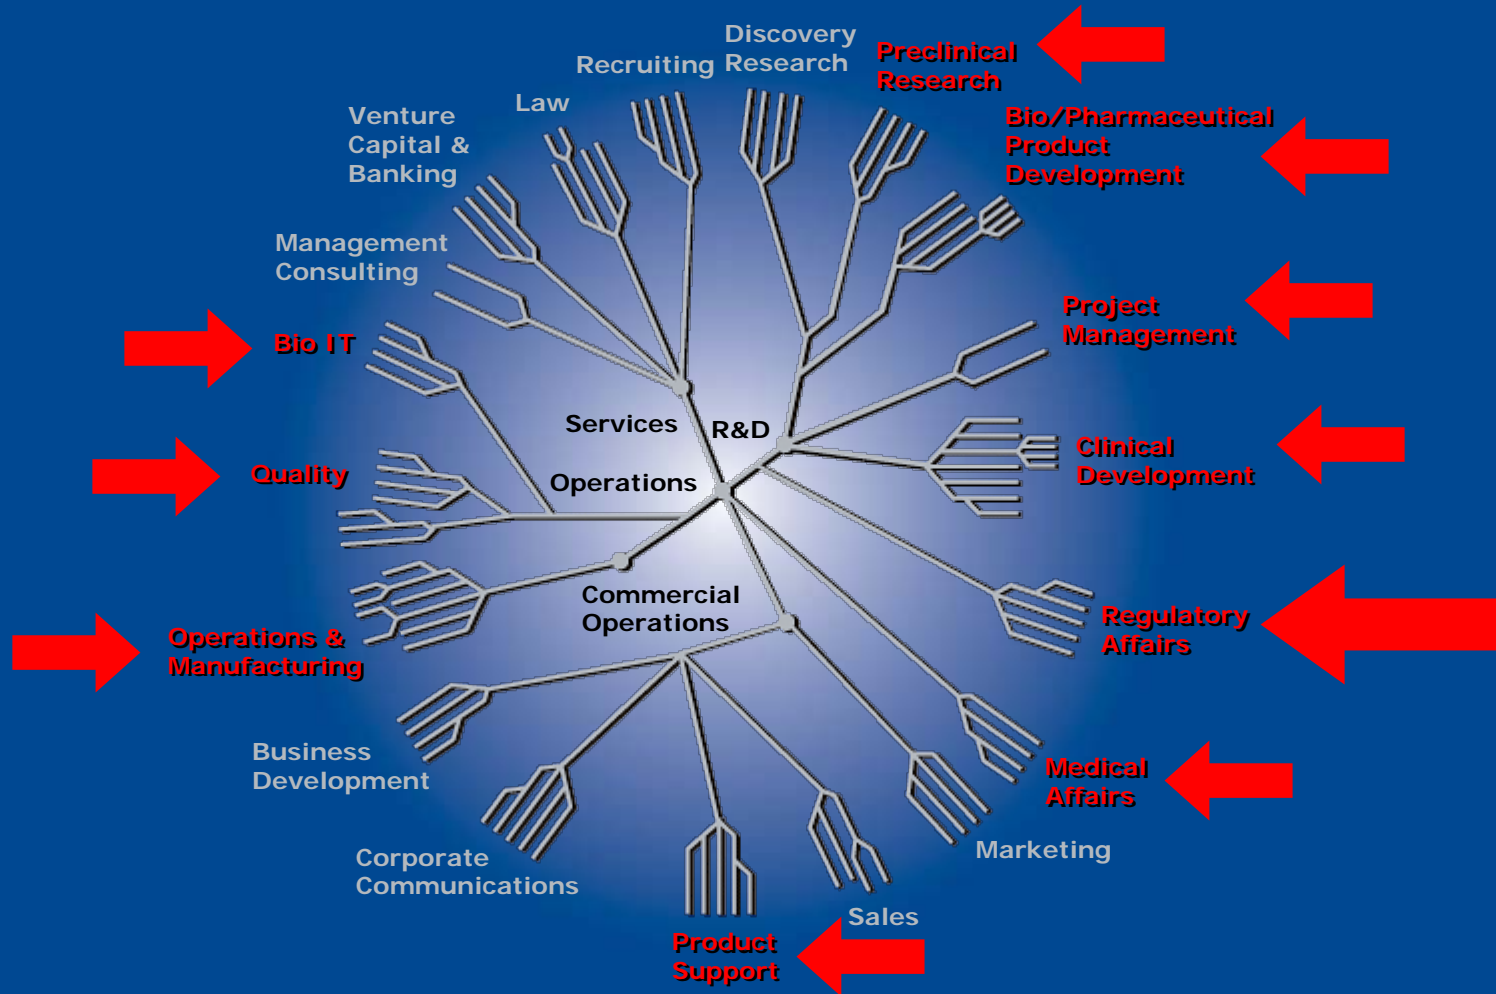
Discovery Research

Recruiting

Preclinical Research

Law

Venture Capital & Banking

Bio/Pharmaceutical Product Development

Management Consulting

Project Management

Bio IT

Services

R&D

Clinical Development

Quality

Operations

Commercial Operations

Regulatory Affairs

Operations & Manufacturing

Business Development

Medical Affairs

Corporate Communications

Marketing

Sales

Product Support